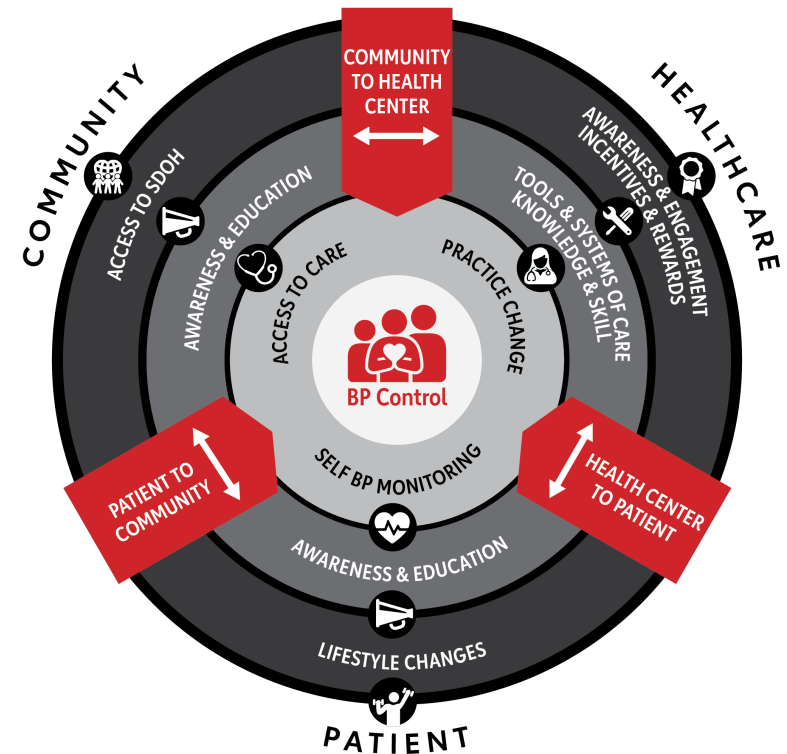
COMMUNITY TO HEALTH CENTER

COMMUNITY

HEALTHCARE

ACCESS TO SDOH

AWARENESS & EDUCATION

AWARENESS & ENGAGEMENT INCENTIVES & REWARDS

TOOLS & SYSTEMS OF CARE KNOWLEDGE & SKILL

ACCESS TO CARE

PRACTICE CHANGE

BP Control

SELF BP MONITORING

PATIENT TO COMMUNITY

HEALTH CENTER TO PATIENT

AWARENESS & EDUCATION

LIFESTYLE CHANGES

PATIENT